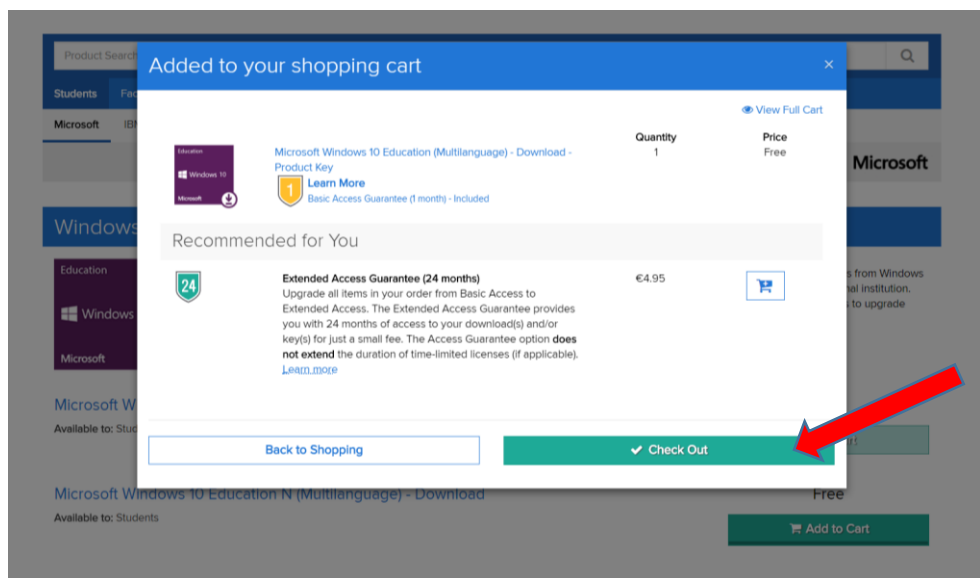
Product Search

Students Fac

Microsoft IBM

Microsoft

Windows

Education

Windows

Microsoft

Microsoft W

Available to: Stud

s from Windows
nal institution.
to upgrade

Added to your shopping cart

×

View Full Cart

Quantity

Price

Education
Windows 10
Microsoft

Microsoft Windows 10 Education (Multilanguage) - Download - Product Key

1

Free

1

Learn More

Basic Access Guarantee (1 month) - Included

Recommended for You

24

Extended Access Guarantee (24 months)

Upgrade all items in your order from Basic Access to Extended Access. The Extended Access Guarantee provides you with 24 months of access to your download(s) and/or key(s) for just a small fee. The Access Guarantee option **does not extend** the duration of time-limited licenses (if applicable). Learn more

€4.95

Back to Shopping

Check Out

Microsoft Windows 10 Education N (Multilanguage) - Download

Available to: Students

Free

Add to Cart